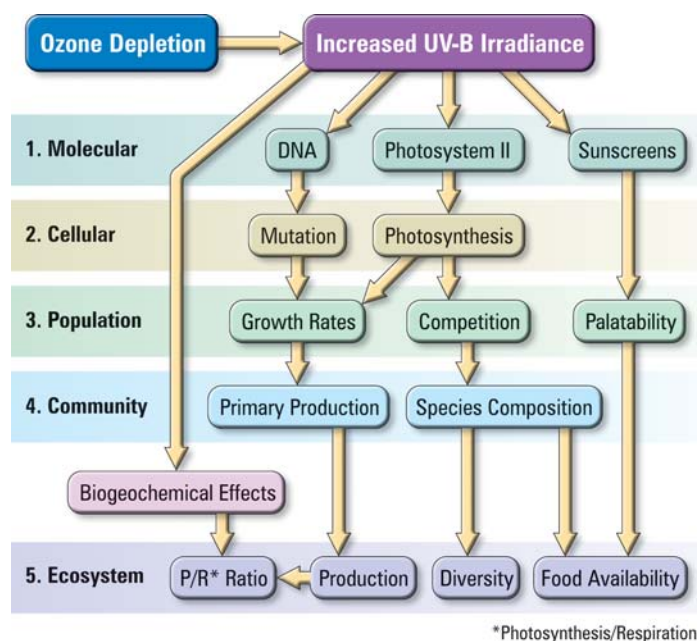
Ozone Depletion

Increased UV-B Irradiance

1. Molecular

DNA

Photosystem II

Sunscreens

2. Cellular

Mutation

Photosynthesis

3. Population

Growth Rates

Competition

Palatability

4. Community

Primary Production

Species Composition

Biogeochemical Effects

5. Ecosystem

P/R* Ratio

Production

Diversity

Food Availability

*Photosynthesis/Respiration